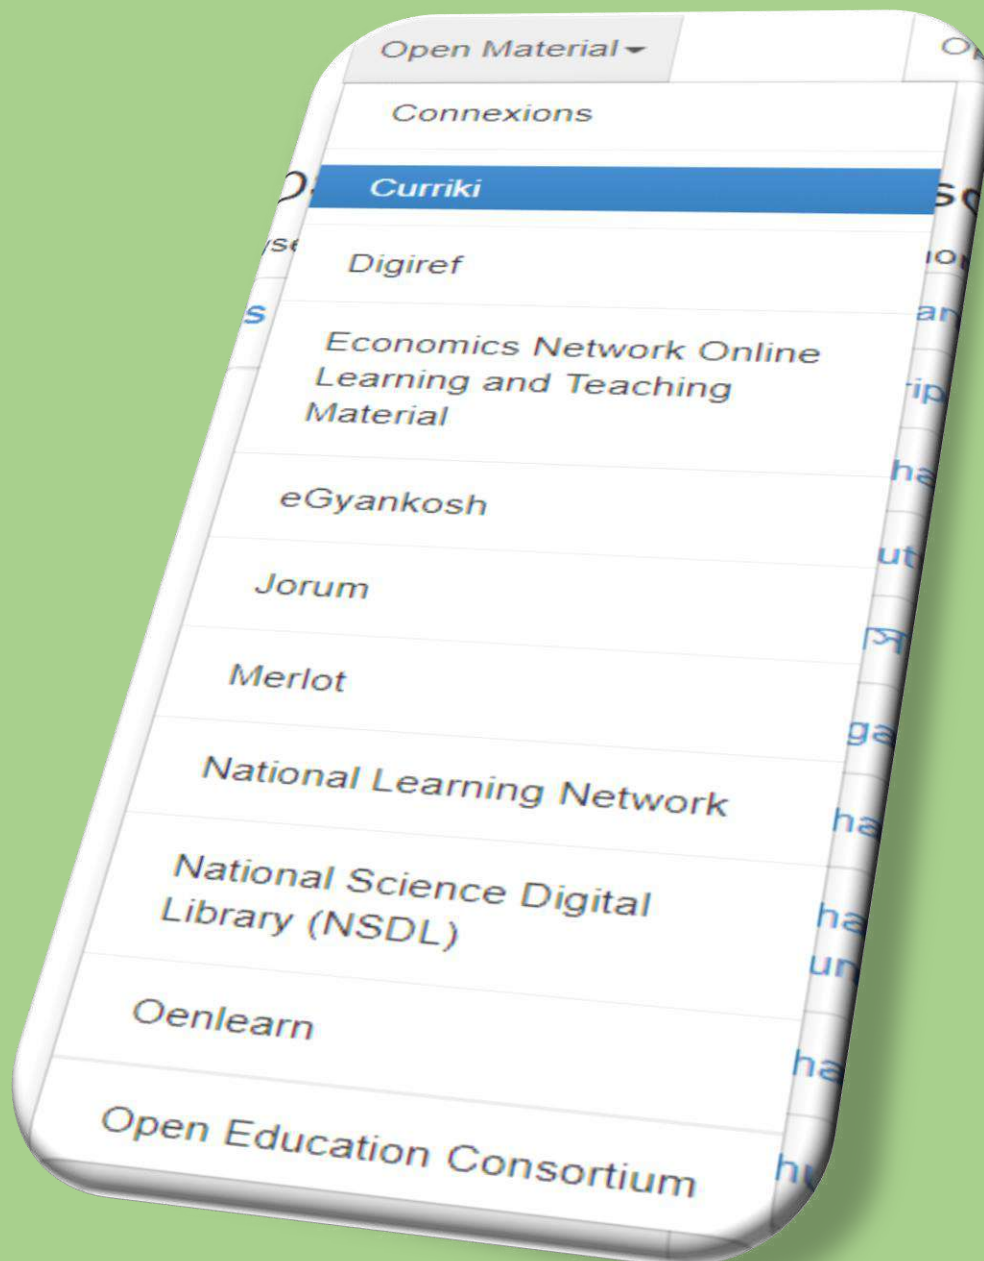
Open Material ▾

Connexions

Curriki

Digiref

Economics Network Online Learning and Teaching Material

eGyankosh

Jorum

Merlot

National Learning Network

National Science Digital Library (NSDL)

Oenlearn

Open Education Consortium